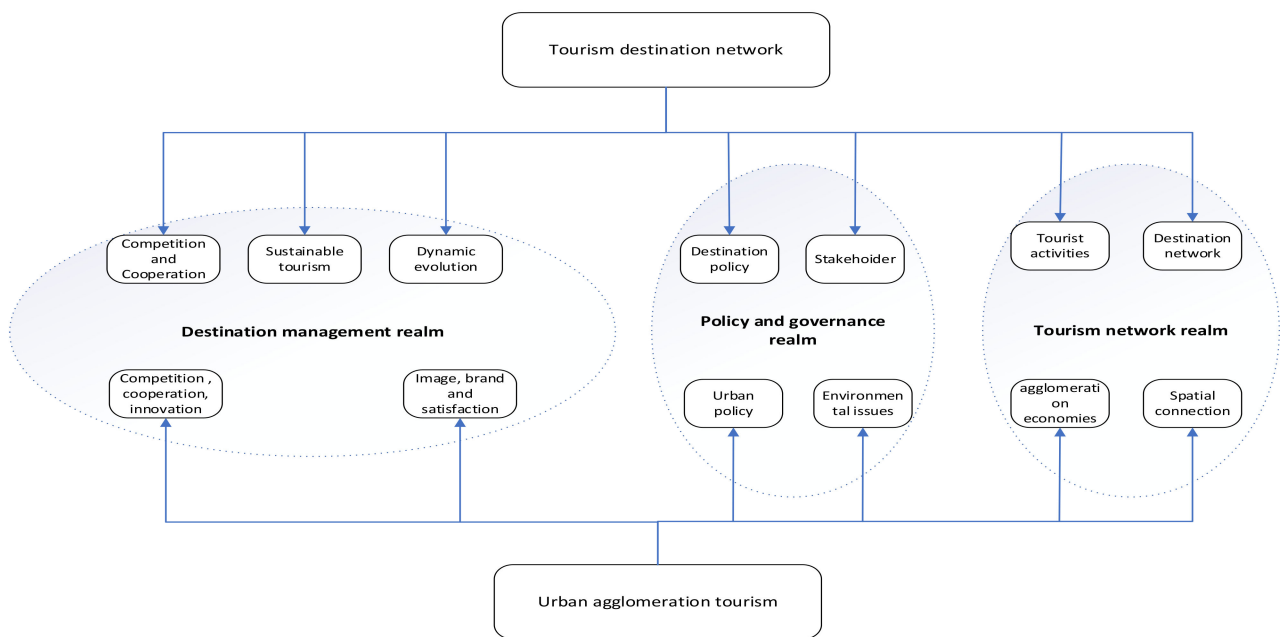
Tourism destination network

Competition and Cooperation

Sustainable tourism

Dynamic evolution

Destination management realm

Competition , cooperation, innovation

Image, brand and satisfaction

Destination policy

Stakehoider

Policy and governance realm

Urban policy

Environmen tal issues

Tourist activities

Destination network

Tourism network realm

agglomerati on economies

Spatial connection

Urban agglomeration tourism